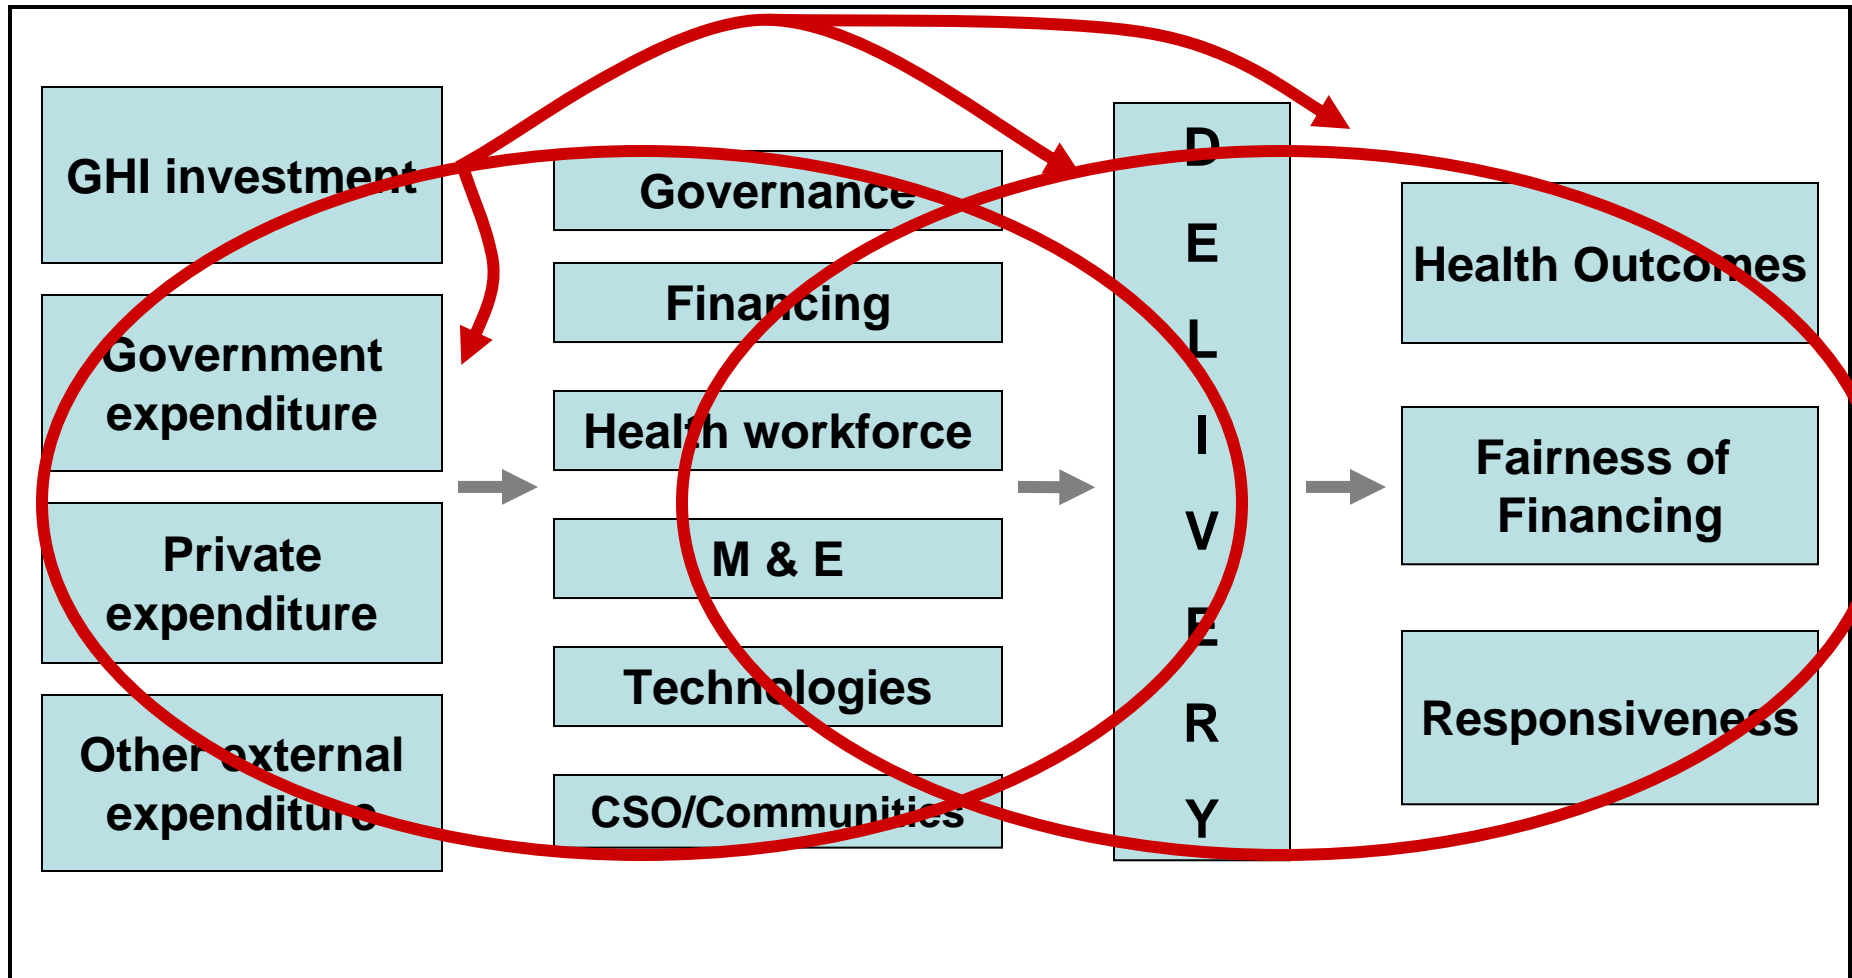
GHI investment

Government expenditure

Private expenditure

Other external expenditure

Governance

Financing

Health workforce

M & E

Technologies

CSO/Communities

D E L I V E R Y

Health Outcomes

Fairness of Financing

Responsiveness